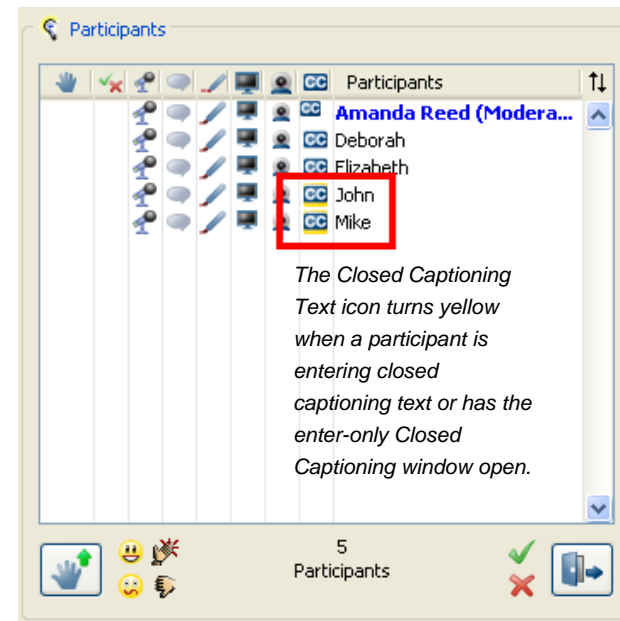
Participants

CC Participants

CC Amanda Reed (Modera...
CC Deborah
CC Elizabeth
CC John
CC Mike

The Closed Captioning Text icon turns yellow when a participant is entering closed captioning text or has the enter-only Closed Captioning window open.

5
Participants